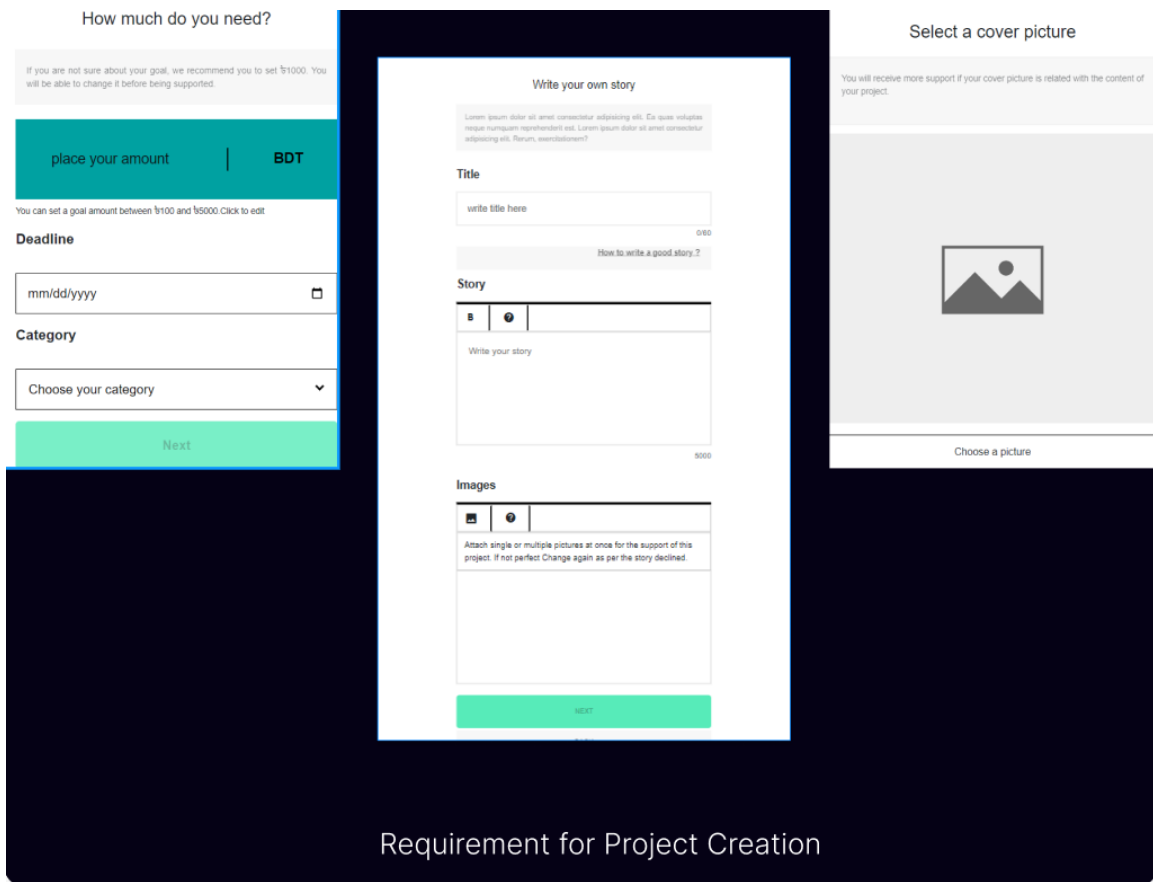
How much do you need?

If you are not sure about your goal, we recommend you to set ৳1000. You will be able to change it before being supported.

place your amount

BDT

You can set a goal amount between ৳100 and ৳5000.Click to edit

Deadline

mm/dd/yyyy

Category

Choose your category

Next

Write your own story

Lorem ipsum dolor sit amet consectetur adipisicing elit. Ex quas voluptas neque numquam reprehenderit est. Lorem ipsum dolor sit amet consectetur adipisicing elit. Rerum, exercitationem?

Title

write title here

0/60

How to write a good story ?

Story

B

Write your story

5000

Images

Attach single or multiple pictures at once for the support of this project. If not perfect Change again as per the story declined.

NEXT

Select a cover picture

You will receive more support if your cover picture is related with the content of your project.

Choose a picture

Requirement for Project Creation